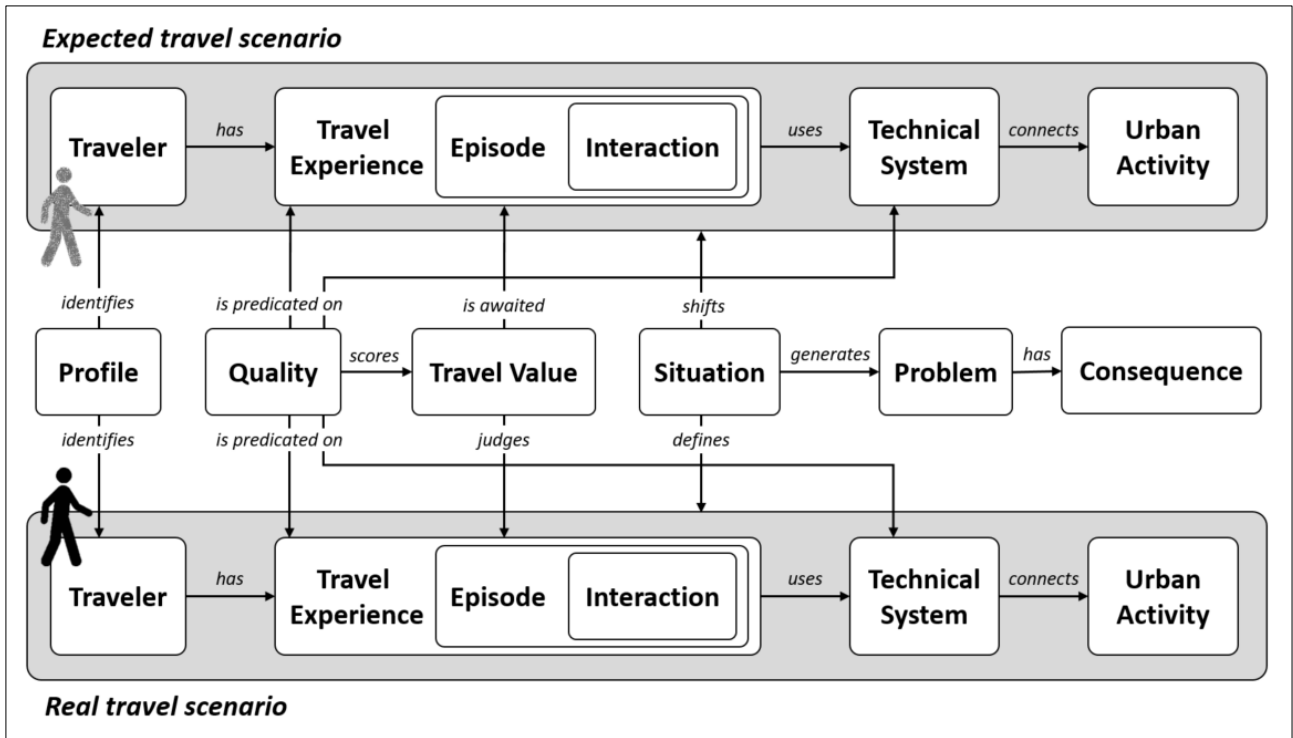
Expected travel scenario

Traveler
has
Travel Experience
Episode
Interaction
uses
Technical System
connects
Urban Activity

identifies
is predicated on
is awaited
shifts

Profile
Quality
scores
Travel Value
Situation
generates
Problem
has
Consequence

identifies
is predicated on
judges
defines

Traveler
has
Travel Experience
Episode
Interaction
uses
Technical System
connects
Urban Activity

Real travel scenario